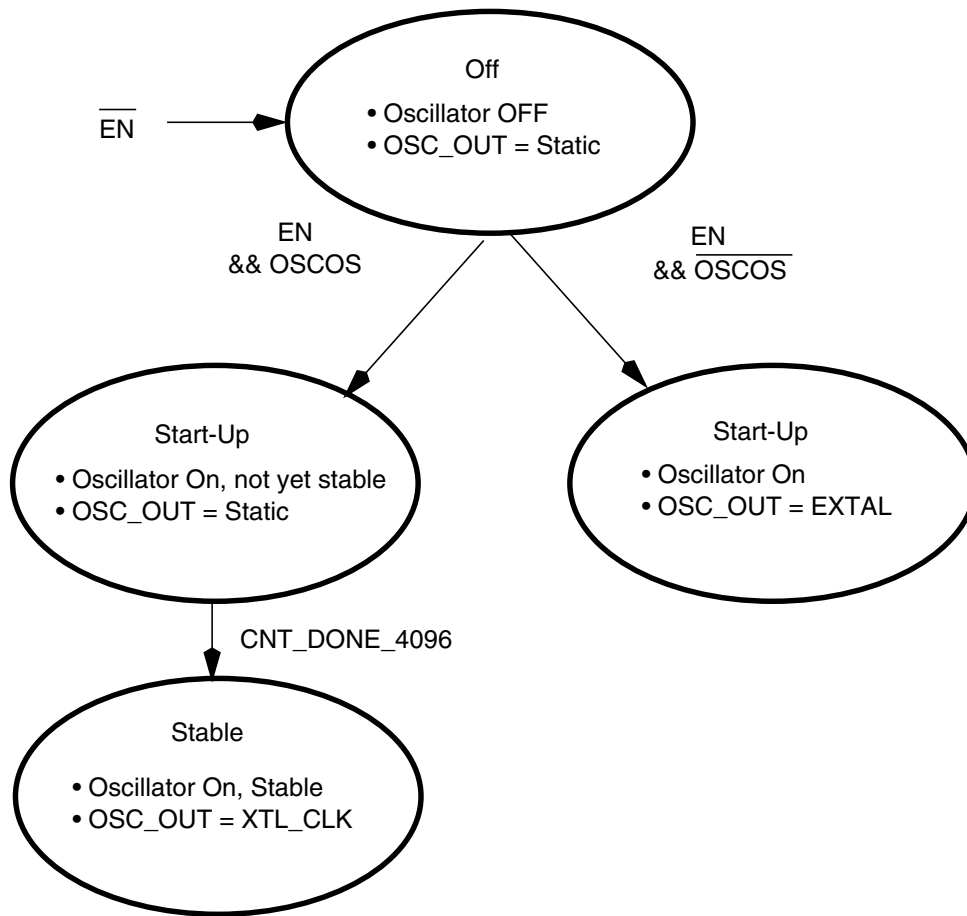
$\overline{EN}$

Off
• Oscillator OFF
• OSC_OUT = Static

EN
&& OSCOS

EN
&& $\overline{OSCOS}$

Start-Up
• Oscillator On, not yet stable
• OSC_OUT = Static

Start-Up
• Oscillator On
• OSC_OUT = EXTAL

CNT_DONE_4096

Stable
• Oscillator On, Stable
• OSC_OUT = XTL_CLK